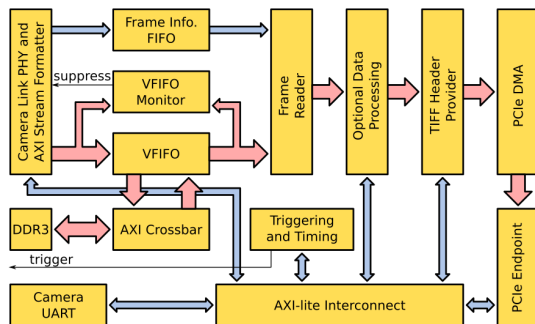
Camera Link PHY and AXI Stream Formatter

Frame Info. FIFO

suppress

VFIFO Monitor

VFIFO

Frame Reader

Optional Data Processing

TIFF Header Provider

PCIe DMA

DDR3

AXI Crossbar

Triggering and Timing

trigger

PCIe Endpoint

Camera UART

AXI-lite Interconnect